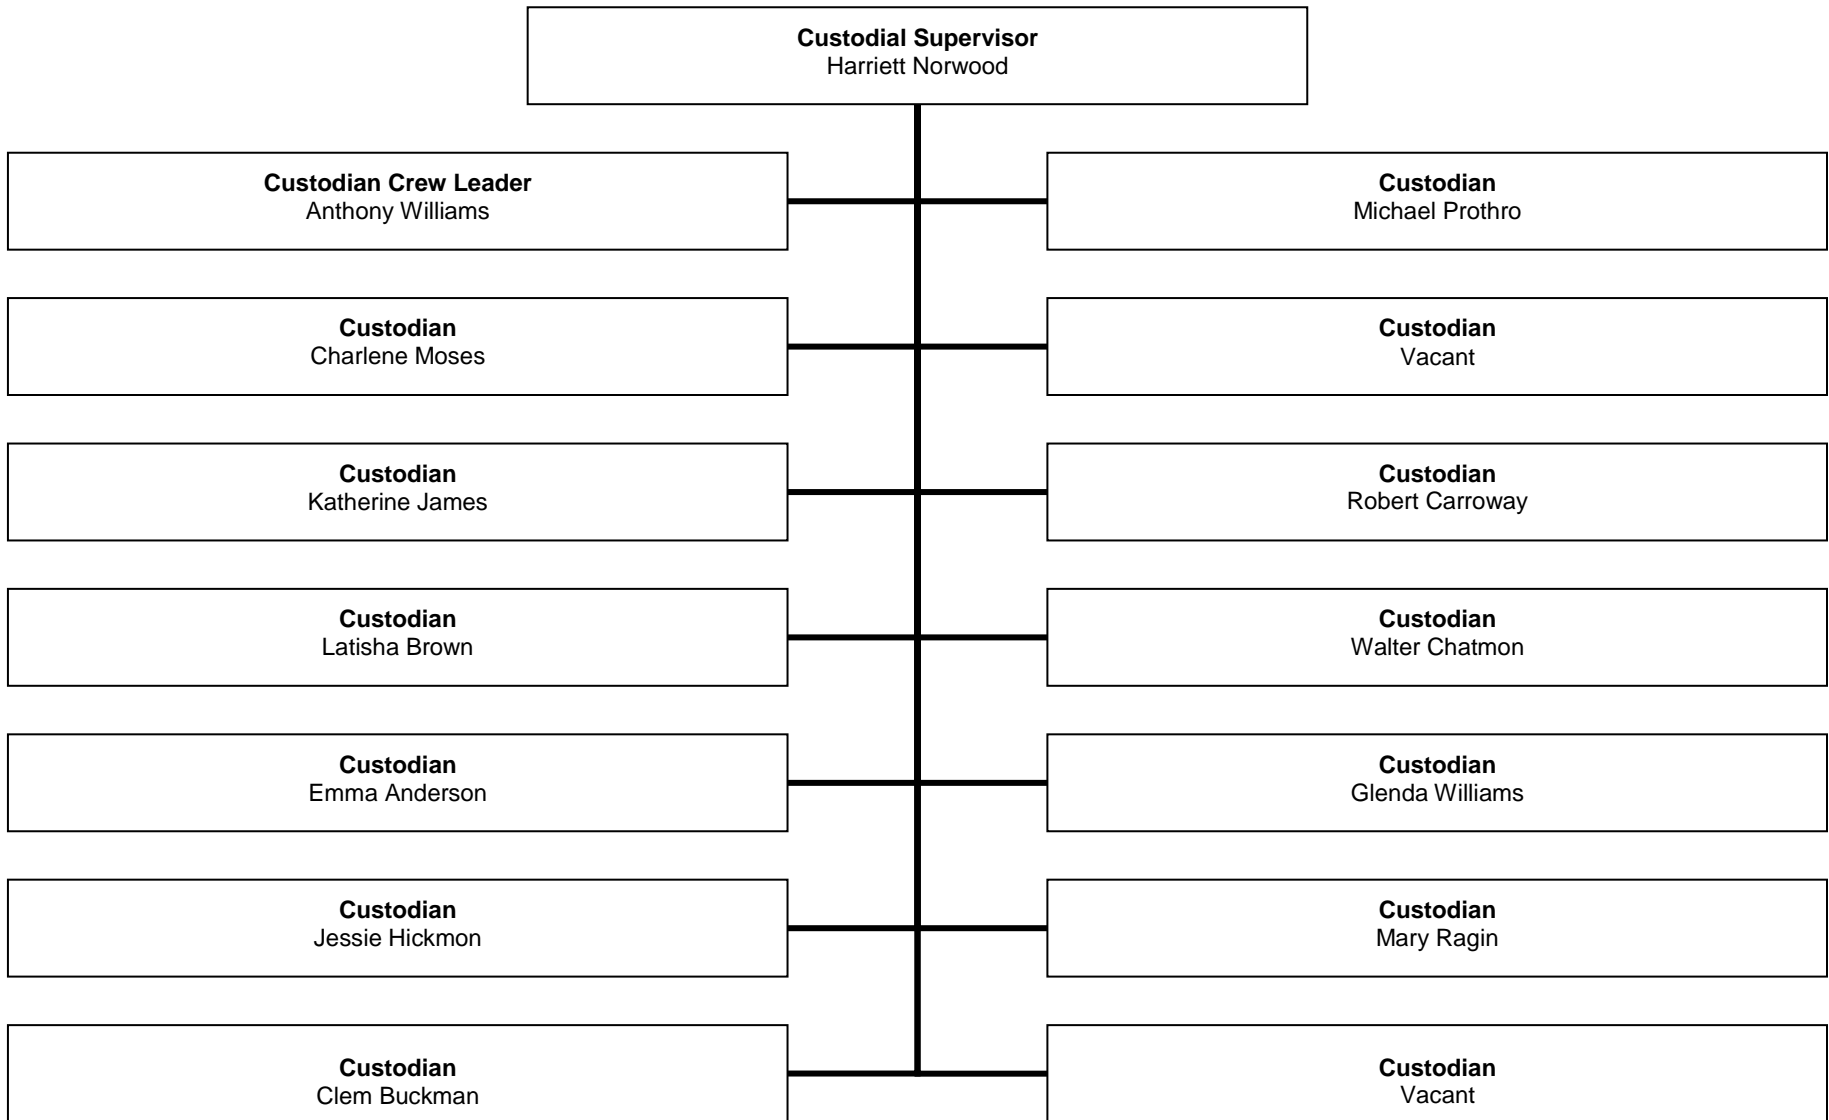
**Custodial Supervisor**
Harriett Norwood

**Custodian Crew Leader**
Anthony Williams

**Custodian**
Michael Prothro

**Custodian**
Charlene Moses

**Custodian**
Vacant

**Custodian**
Katherine James

**Custodian**
Robert Carroway

**Custodian**
Latisha Brown

**Custodian**
Walter Chatmon

**Custodian**
Emma Anderson

**Custodian**
Glenda Williams

**Custodian**
Jessie Hickmon

**Custodian**
Mary Ragin

**Custodian**
Clem Buckman

**Custodian**
Vacant